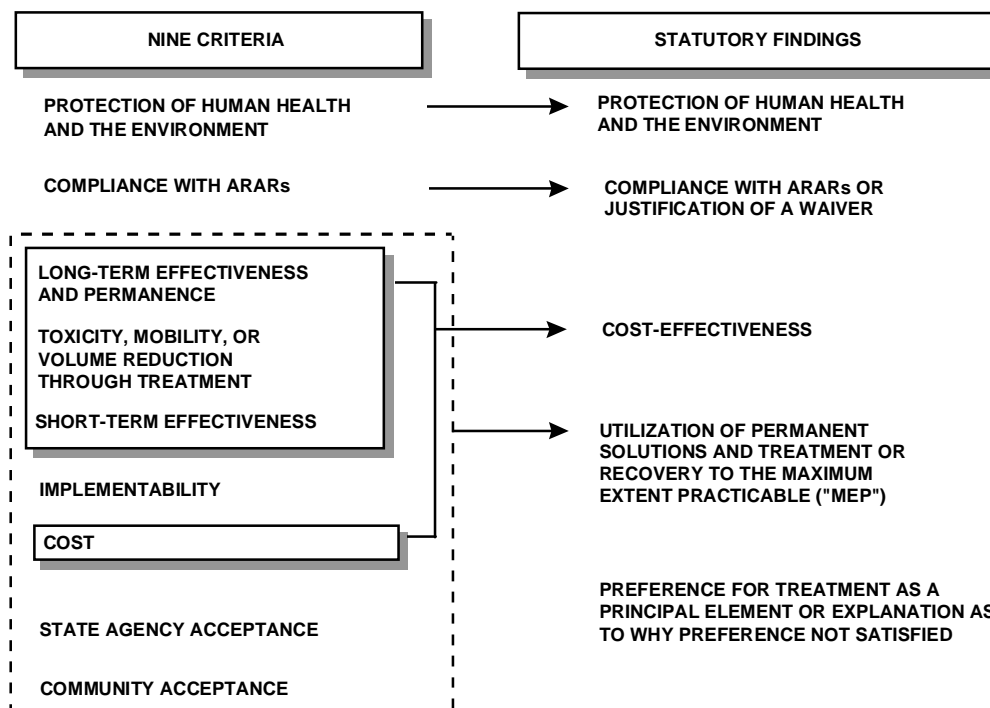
NINE CRITERIA

STATUTORY FINDINGS

PROTECTION OF HUMAN HEALTH AND THE ENVIRONMENT

PROTECTION OF HUMAN HEALTH AND THE ENVIRONMENT

COMPLIANCE WITH ARARs

COMPLIANCE WITH ARARs OR JUSTIFICATION OF A WAIVER

LONG-TERM EFFECTIVENESS AND PERMANENCE

TOXICITY, MOBILITY, OR VOLUME REDUCTION THROUGH TREATMENT

SHORT-TERM EFFECTIVENESS

COST-EFFECTIVENESS

UTILIZATION OF PERMANENT SOLUTIONS AND TREATMENT OR RECOVERY TO THE MAXIMUM EXTENT PRACTICABLE ("MEP")

IMPLEMENTABILITY

COST

PREFERENCE FOR TREATMENT AS A PRINCIPAL ELEMENT OR EXPLANATION AS TO WHY PREFERENCE NOT SATISFIED

STATE AGENCY ACCEPTANCE

COMMUNITY ACCEPTANCE